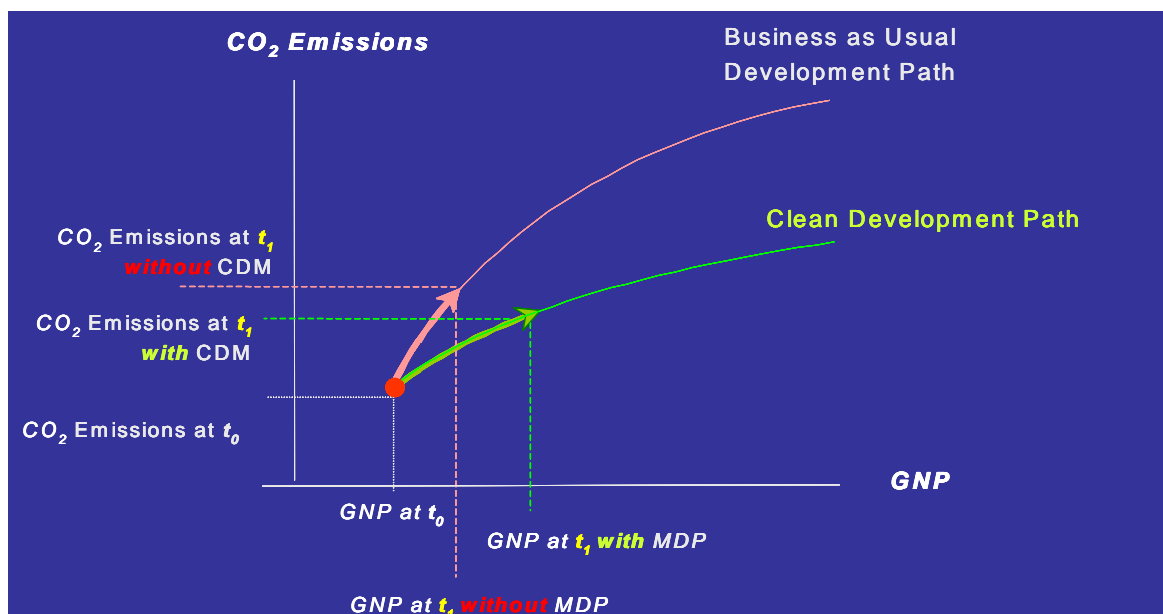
$CO_2$ Emissions

Business as Usual Development Path

Clean Development Path

$CO_2$ Emissions at $t_1$ without CDM

$CO_2$ Emissions at $t_1$ with CDM

$CO_2$ Emissions at $t_0$

GNP

GNP at $t_0$

GNP at $t_1$ with MDP

GNP at $t_1$ without MDP